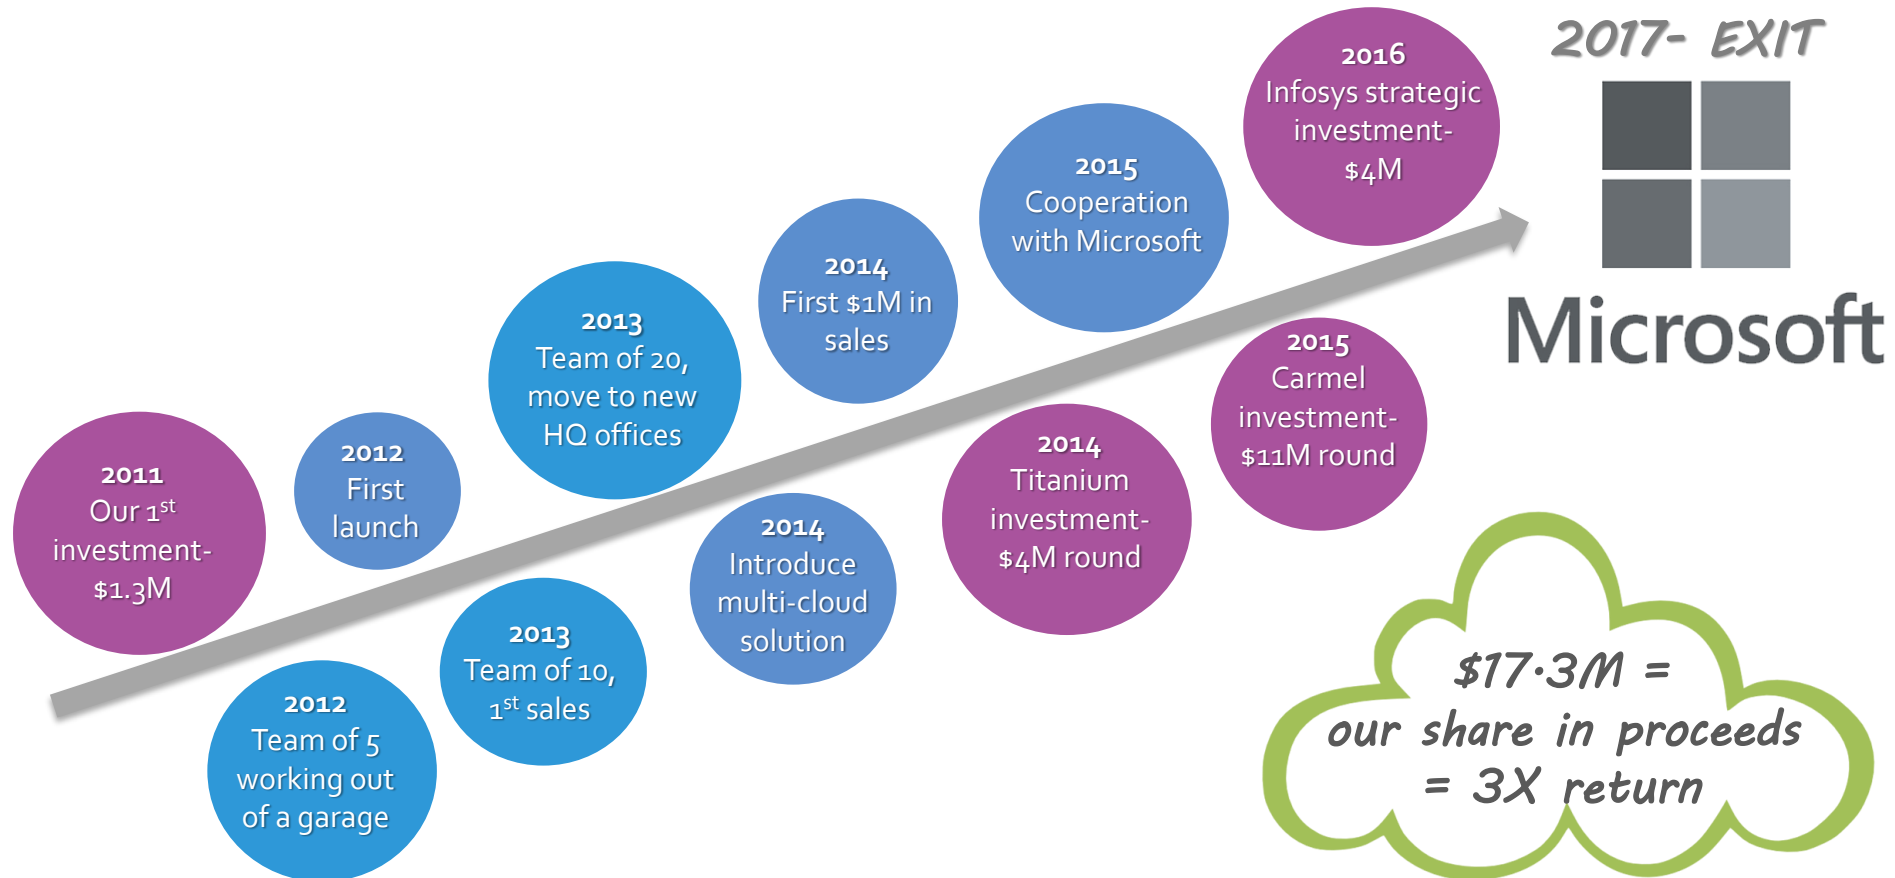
2011
Our 1$^{st}$ investment- \$1.3M

2012
First launch

2012
Team of 5 working out of a garage

2013
Team of 20, move to new HQ offices

2013
Team of 10, 1$^{st}$ sales

2014
First \$1M in sales

2014
Introduce multi-cloud solution

2015
Cooperation with Microsoft

2014
Titanium investment- \$4M round

2016
Infosys strategic investment- \$4M

2015
Carmel investment- \$11M round

2017- EXIT

Microsoft

\$17.3M = our share in proceeds = 3X return